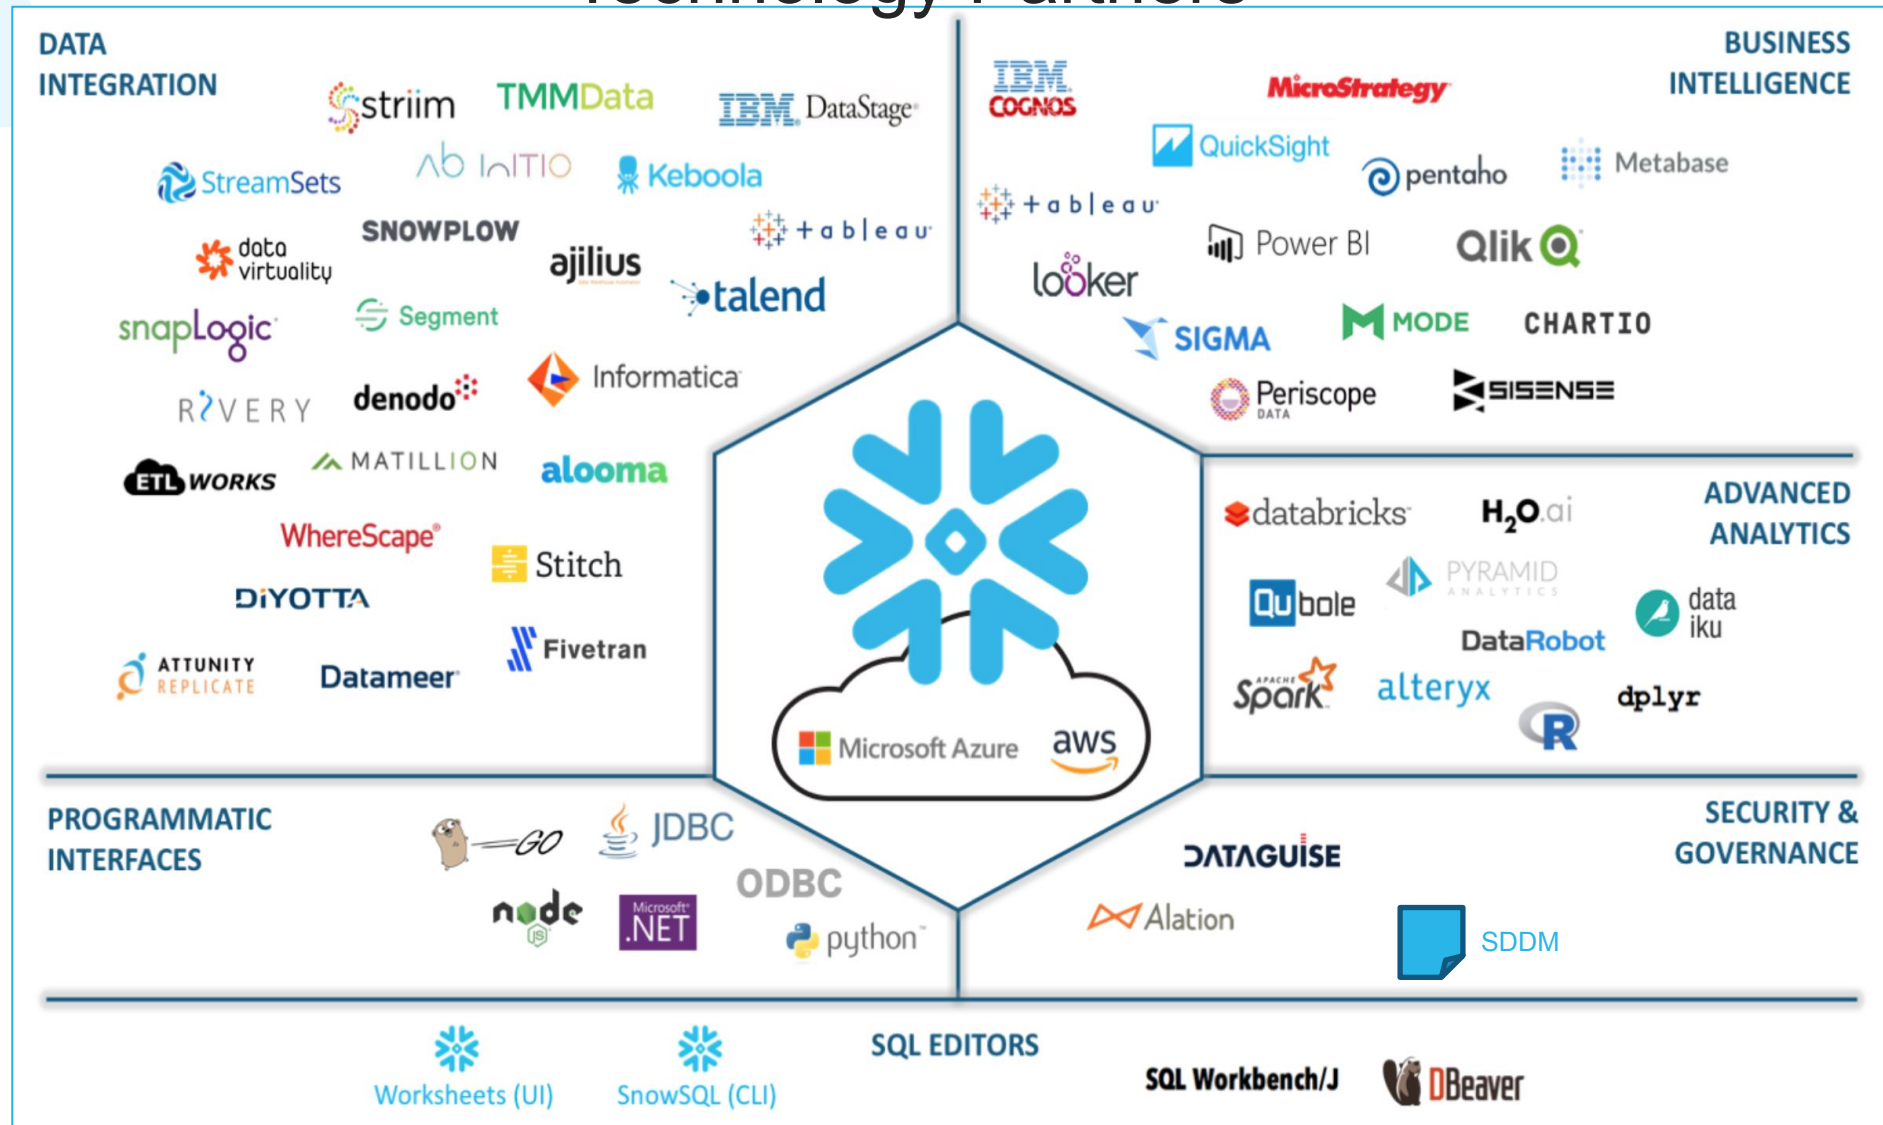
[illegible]

DATA INTEGRATION

striim TMMData IBM DataStage

StreamSets Ab InItIO Keboola

SNOWPLOW tableau

data virtuality ajilius

talend

snapLogic Segment

Informatica

RIVERY denodo

ETL WORKS MATILLION alooma

WhereScape

Stitch

DIYOTTA

Fivetran

ATTUNITY REPLICATE Datameer

BUSINESS INTELLIGENCE

IBM COGNOS MicroStrategy

QuickSight

pentaho Metabase

tableau

Power BI Qlik

looker

SIGMA MODE CHARTIO

Periscope DATA SISENSE

Microsoft Azure aws

ADVANCED ANALYTICS

databricks $H_2O$.ai

PYRAMID ANALYTICS

Qubole

data iku

DataRobot

APACHE Spark alteryx

dplyr

R

PROGRAMMATIC INTERFACES

GO JDBC

ODBC

node JS Microsoft .NET

python

SECURITY & GOVERNANCE

DATAGUISE

Alation

SDDM

SQL EDITORS

Worksheets (UI) SnowSQL (CLI)

SQL Workbench/J DBeaver